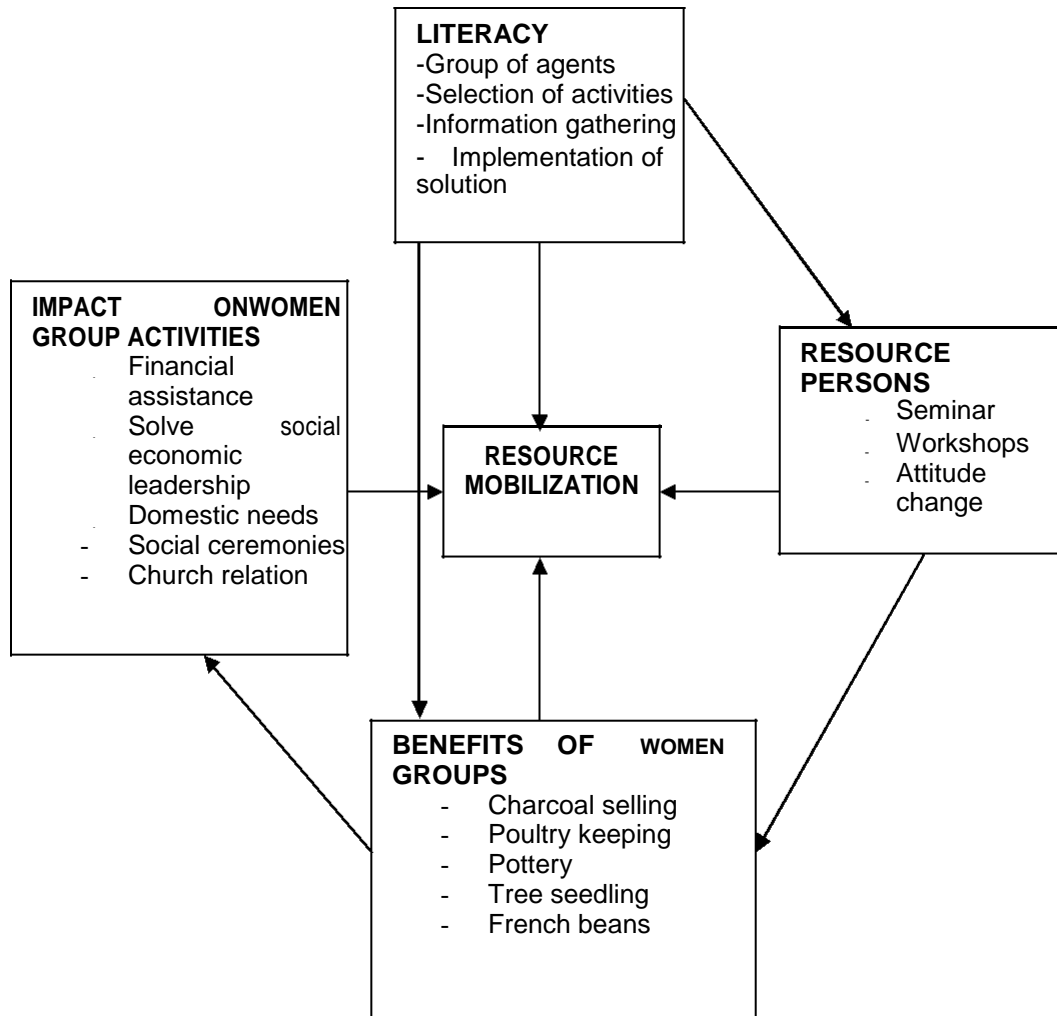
LITERACY
-Group of agents
-Selection of activities
-Information gathering
- Implementation of solution

IMPACT ONWOMEN GROUP ACTIVITIES
- Financial assistance
- Solve social economic leadership
- Domestic needs
- Social ceremonies
- Church relation

RESOURCE MOBILIZATION

RESOURCE PERSONS
- Seminar
- Workshops
- Attitude change

BENEFITS OF WOMEN GROUPS
- Charcoal selling
- Poultry keeping
- Pottery
- Tree seedling
- French beans